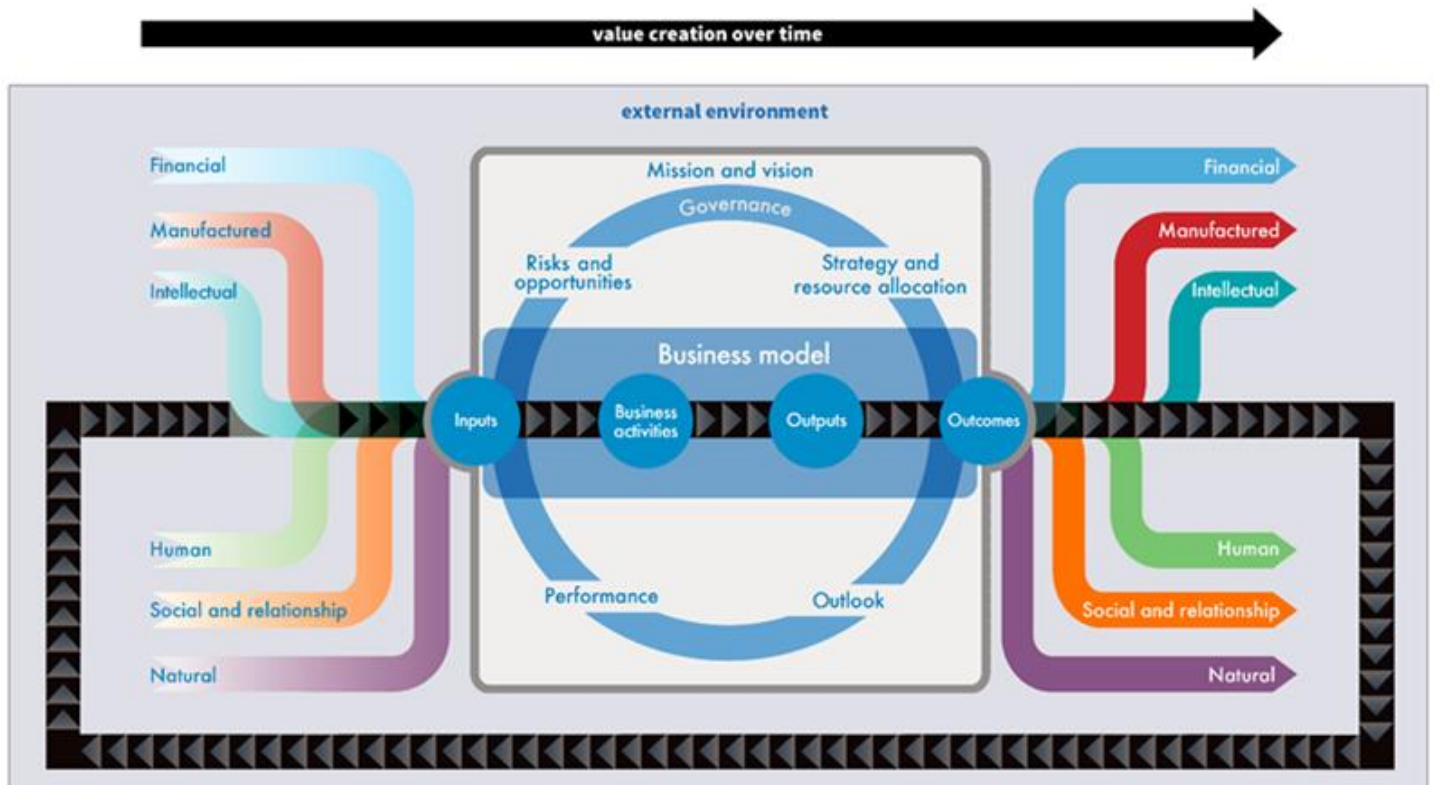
value creation over time

external environment

Financial
Manufactured
Intellectual

Mission and vision
Governance
Risks and opportunities
Strategy and resource allocation
Business model
Inputs
Business activities
Outputs
Outcomes
Performance
Outlook

Financial
Manufactured
Intellectual

Human
Social and relationship
Natural

Human
Social and relationship
Natural